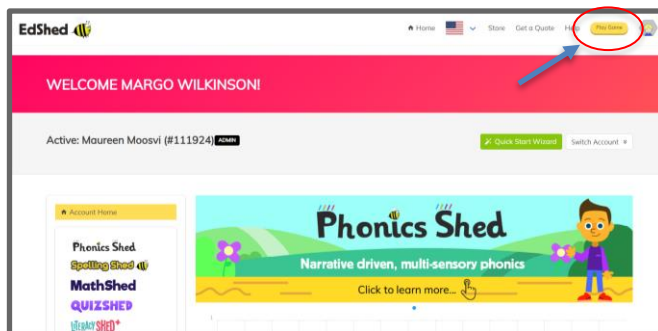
EdShed

Home Store Get a Quote Help Play Game

WELCOME MARGO WILKINSON!

Active: Maureen Moosvi (#111924) ADMIN

Quick Start Wizard Switch Account

Account Home

Phonics Shed

Spelling Shed

MathShed

QUIZSHED

LiteracyShed+

Phonics Shed

Narrative driven, multi-sensory phonics

Click to learn more...